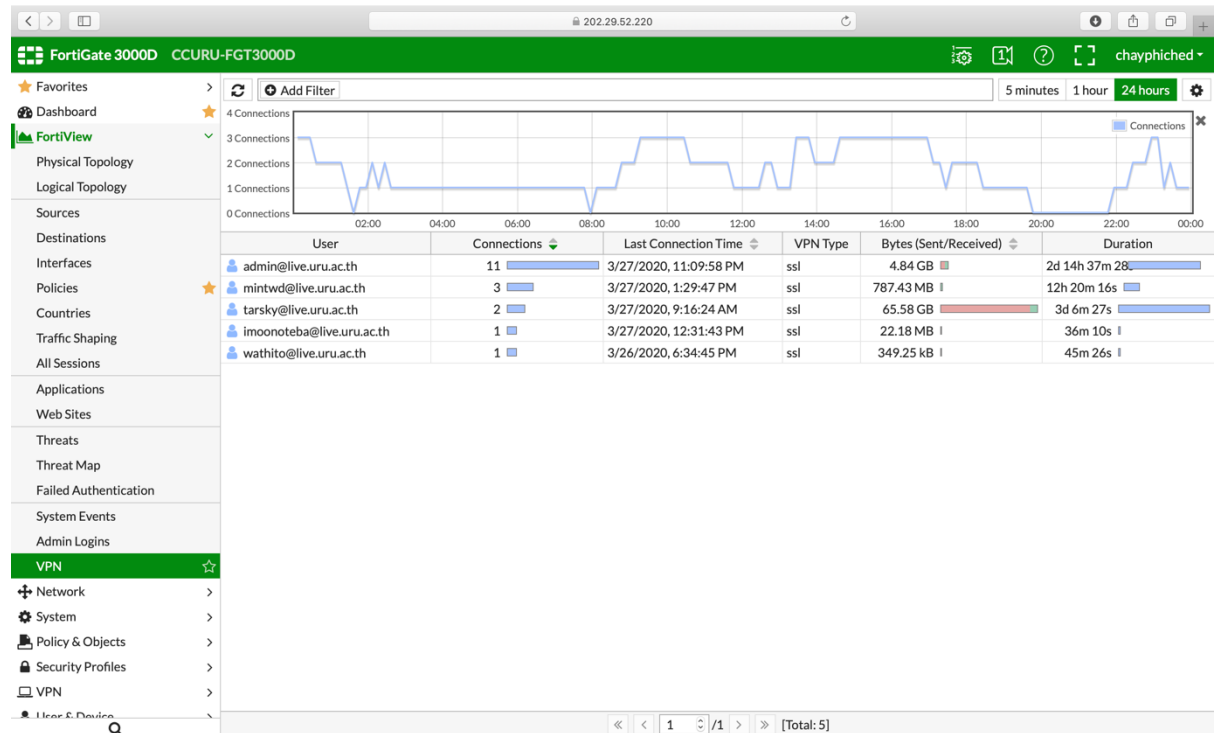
202.29.52.220

FortiGate 3000D CCURU-FGT3000D

chayphiched

Favorites
Dashboard
FortiView
Physical Topology
Logical Topology
Sources
Destinations
Interfaces
Policies
Countries
Traffic Shaping
All Sessions
Applications
Web Sites
Threats
Threat Map
Failed Authentication
System Events
Admin Logins
VPN
Network
System
Policy & Objects
Security Profiles
VPN
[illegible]

Add Filter

5 minutes 1 hour 24 hours

4 Connections
3 Connections
2 Connections
1 Connections
0 Connections

02:00 04:00 06:00 08:00 10:00 12:00 14:00 16:00 18:00 20:00 22:00 00:00

Connections

| User | Connections | Last Connection Time | VPN Type | Bytes (Sent/Received) | Duration |
|---|---|---|---|---|---|
| admin@live.uru.ac.th | 11 | 3/27/2020, 11:09:58 PM | ssl | 4.84 GB | 2d 14h 37m 28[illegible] |
| mintwd@live.uru.ac.th | 3 | 3/27/2020, 1:29:47 PM | ssl | 787.43 MB | 12h 20m 16s |
| tarsky@live.uru.ac.th | 2 | 3/27/2020, 9:16:24 AM | ssl | 65.58 GB | 3d 6m 27s |
| imoonoteba@live.uru.ac.th | 1 | 3/27/2020, 12:31:43 PM | ssl | 22.18 MB | 36m 10s |
| wathito@live.uru.ac.th | 1 | 3/26/2020, 6:34:45 PM | ssl | 349.25 kB | 45m 26s |

1 /1 [Total: 5]